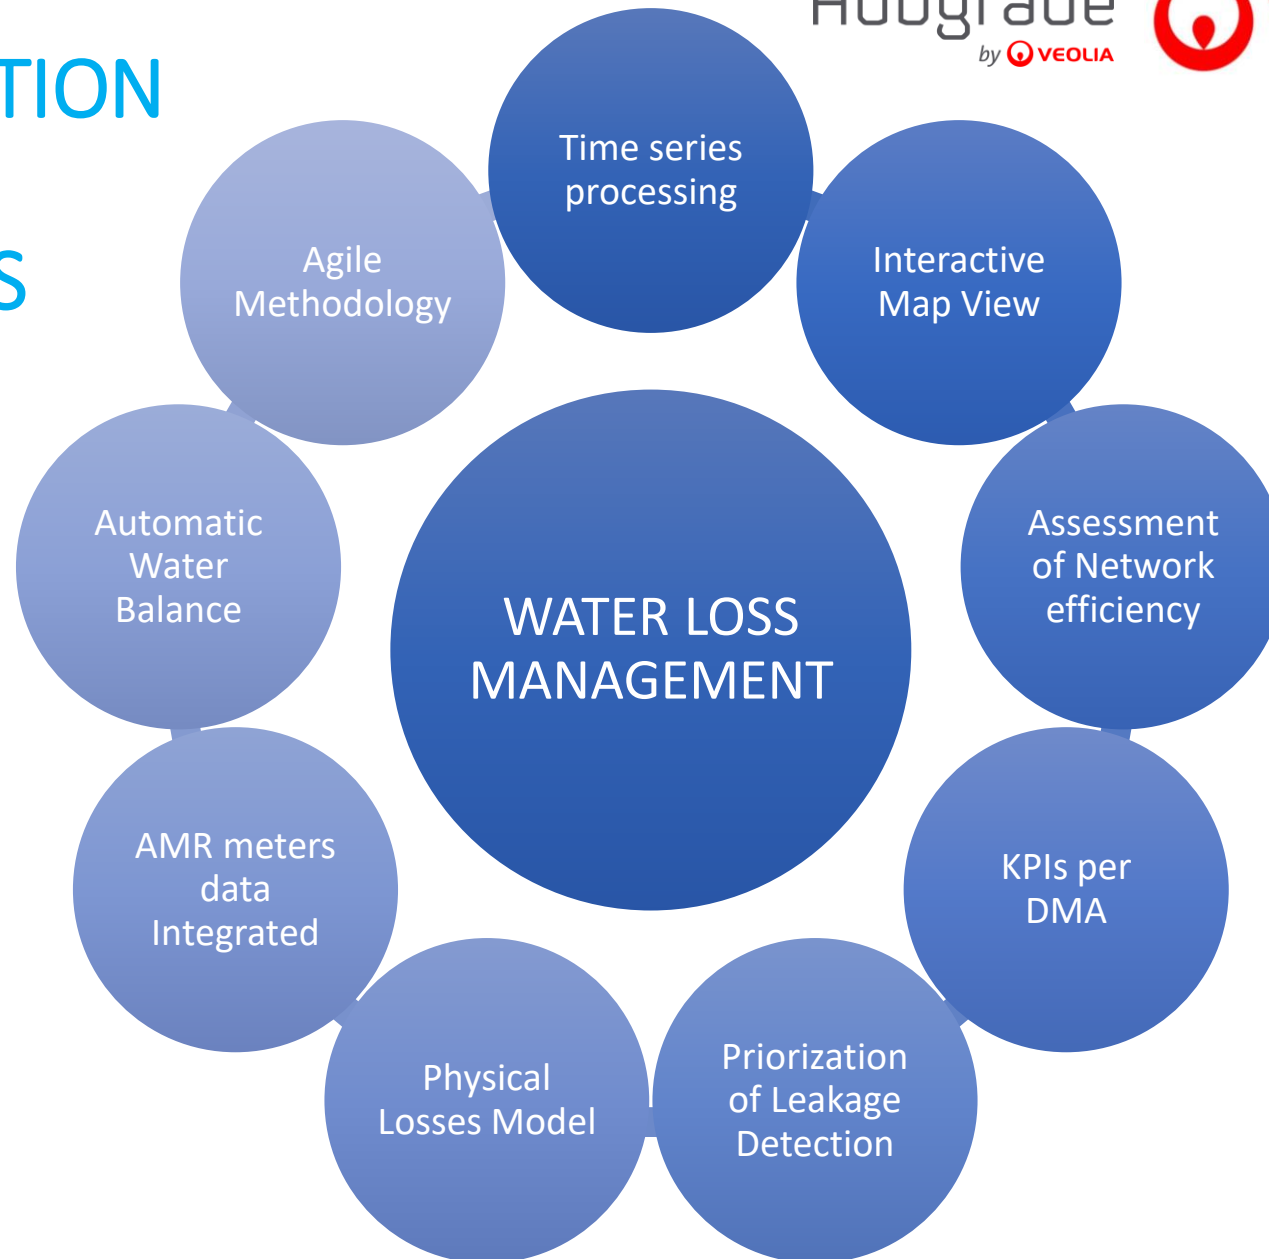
TION

S

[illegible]

by VEOLIA

Time series processing

Interactive Map View

Assessment of Network efficiency

KPIs per DMA

Priorization of Leakage Detection

Physical Losses Model

AMR meters data Integrated

Automatic Water Balance

Agile Methodology

WATER LOSS MANAGEMENT